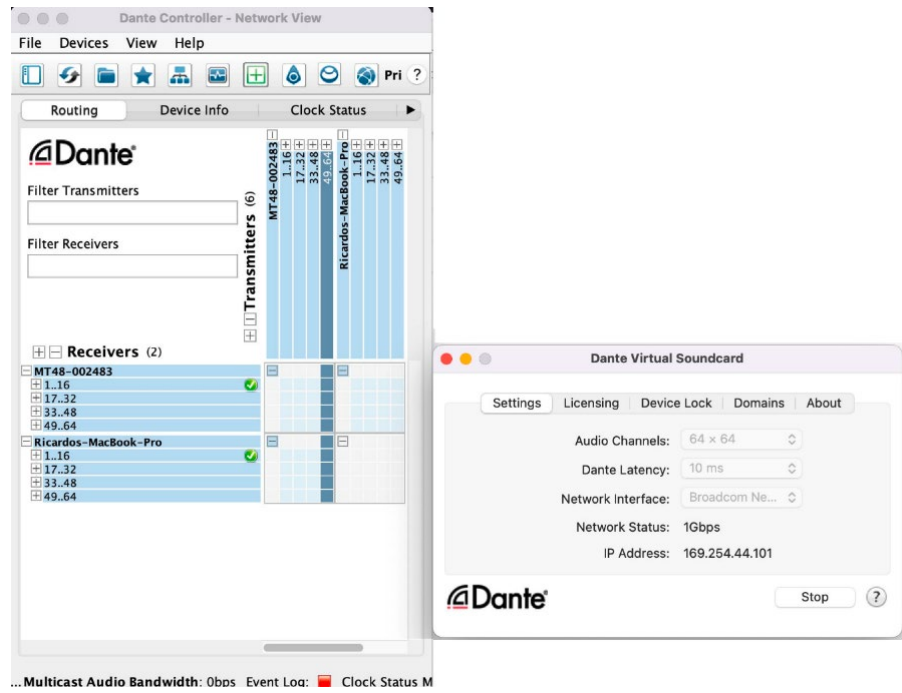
Dante Controller - Network View

File Devices View Help

Pri ?

Routing | Device Info | Clock Status

Dante

Filter Transmitters

Filter Receivers

Transmitters (6)

MT48-002483
1..16
17..32
33..48
49..64
Ricardos-MacBook-Pro
1..16
17..32
33..48
49..64

Receivers (2)

MT48-002483
1..16
17..32
33..48
49..64
Ricardos-MacBook-Pro
1..16
17..32
33..48
49..64

...Multicast Audio Bandwidth: 0bps Event Log: Clock Status M

Dante Virtual Soundcard

Settings | Licensing | Device Lock | Domains | About

Audio Channels: 64 × 64

Dante Latency: 10 ms

Network Interface: Broadcom Ne...

Network Status: 1Gbps

IP Address: 169.254.44.101

Dante

Stop ?